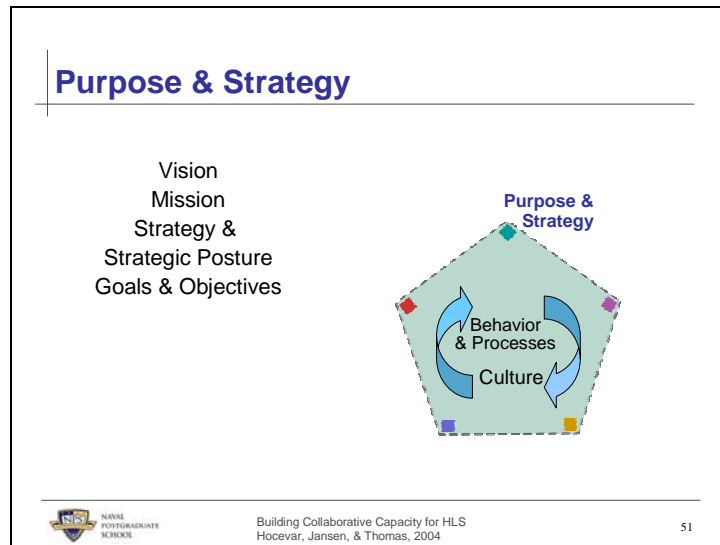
Purpose & Strategy

Vision
Mission
Strategy &
Strategic Posture
Goals & Objectives

Purpose & Strategy

Behavior & Processes

Culture

NPS NAVAL POSTGRADUATE SCHOOL

Building Collaborative Capacity for HLS
Hocevar, Jansen, & Thomas, 2004

51